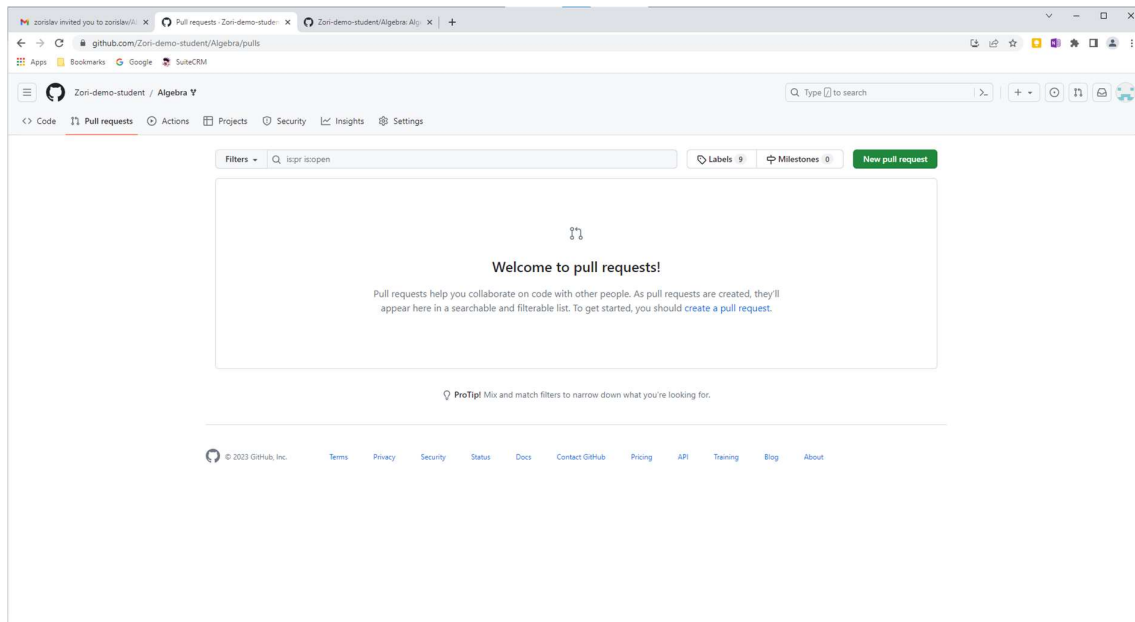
zorislav invited you to zorislav/Al ×
Pull requests · Zori-demo-studen ×
Zori-demo-student/Algebra: Alg ×
+

github.com/Zori-demo-student/Algebra/pulls

Apps Bookmarks Google SuiteCRM

Zori-demo-student / Algebra

Type / to search

Code Pull requests Actions Projects Security Insights Settings

Filters Q is:pr is:open

Labels 9 Milestones 0 New pull request

Welcome to pull requests!

Pull requests help you collaborate on code with other people. As pull requests are created, they'll appear here in a searchable and filterable list. To get started, you should create a pull request.

ProTip! Mix and match filters to narrow down what you're looking for.

© 2023 GitHub, Inc. Terms Privacy Security Status Docs Contact GitHub Pricing API Training Blog About